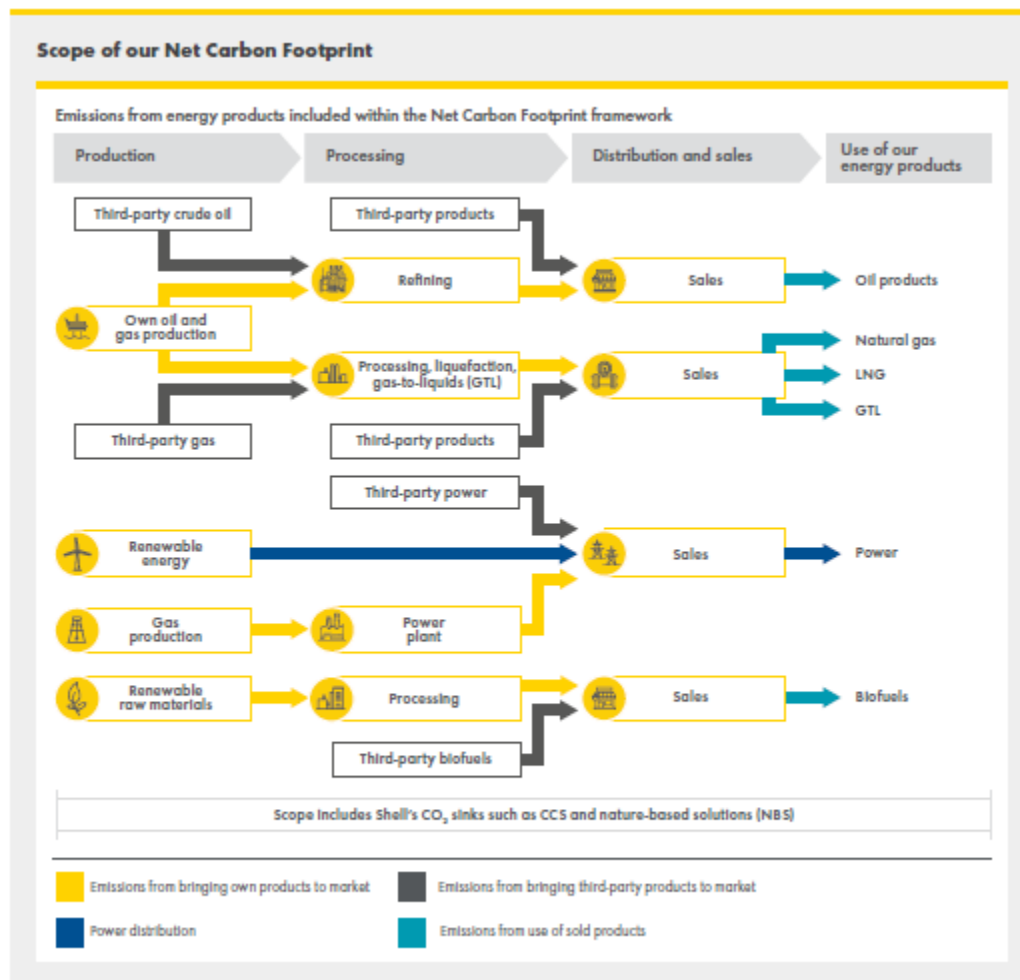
Scope of our Net Carbon Footprint

Emissions from energy products included within the Net Carbon Footprint framework

Production

Processing

Distribution and sales

Use of our energy products

Third-party crude oil

Third-party products

Refining

Sales

Oil products

Own oil and gas production

Natural gas

Processing, liquefaction, gas-to-liquids (GTL)

Sales

LNG

GTL

Third-party gas

Third-party products

Third-party power

Renewable energy

Sales

Power

Gas production

Power plant

Renewable raw materials

Processing

Sales

Biofuels

Third-party biofuels

Scope includes Shell's $CO_2$ sinks such as CCS and nature-based solutions (NBS)

Emissions from bringing own products to market

Emissions from bringing third-party products to market

Power distribution

Emissions from use of sold products